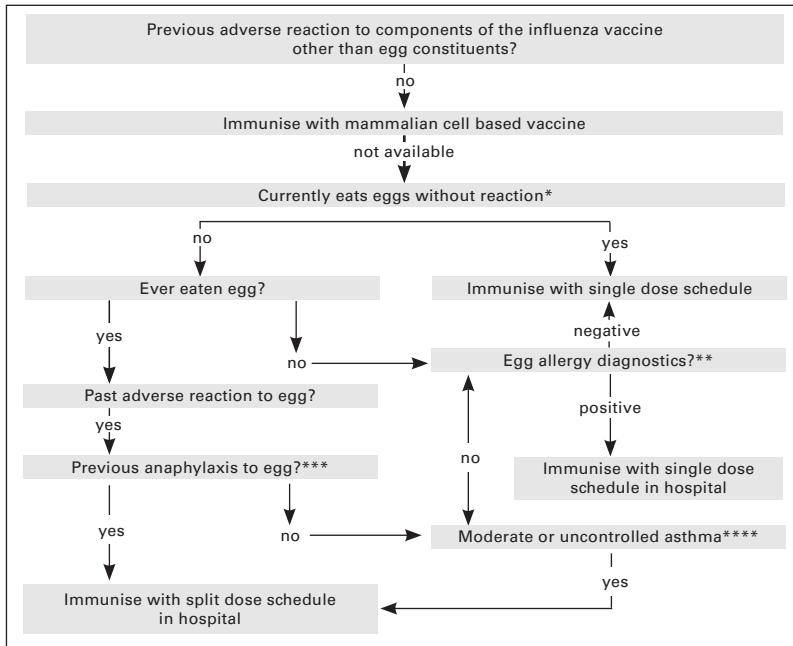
Previous adverse reaction to components of the influenza vaccine other than egg constituents?

no

Immunise with mammalian cell based vaccine

not available

Currently eats eggs without reaction*

no

yes

Ever eaten egg?

Immunise with single dose schedule

negative

yes

no

Egg allergy diagnostics?**

Past adverse reaction to egg?

positive

yes

no

Previous anaphylaxis to egg?***

Immunise with single dose schedule in hospital

yes

no

Moderate or uncontrolled asthma****

yes

Immunise with split dose schedule in hospital